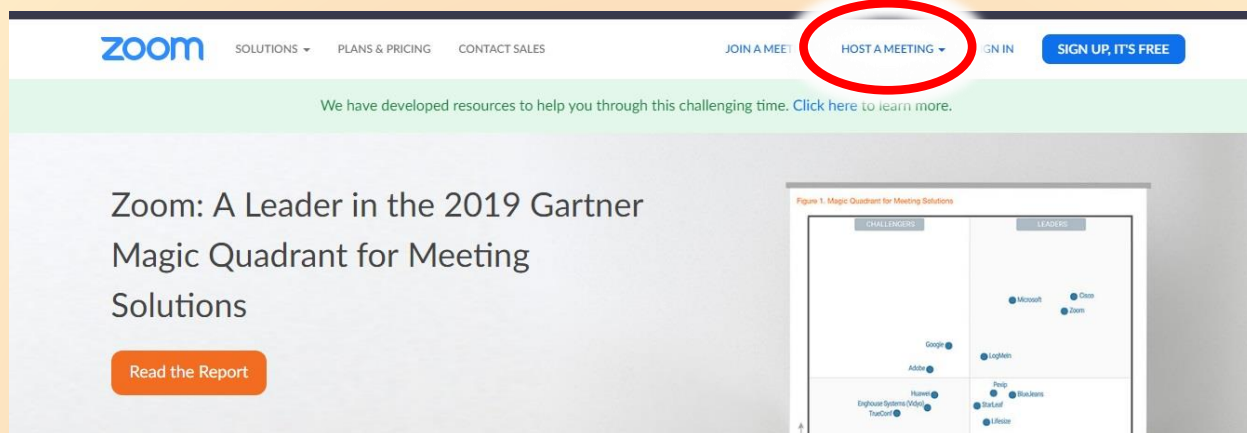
zoom SOLUTIONS ▾ PLANS & PRICING CONTACT SALES

JOIN A MEET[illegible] HOST A MEETING ▾ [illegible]GN IN SIGN UP, IT'S FREE

We have developed resources to help you through this challenging time. Click here to learn more.

Zoom: A Leader in the 2019 Gartner Magic Quadrant for Meeting Solutions

Read the Report

Figure 1. Magic Quadrant for Meeting Solutions

CHALLENGERS LEADERS

Microsoft Cisco Zoom

Google LogMeIn Adobe

Huawei Pexip BlueJeans Enghouse Systems (Video) StarLeaf TrueConf Lifesize